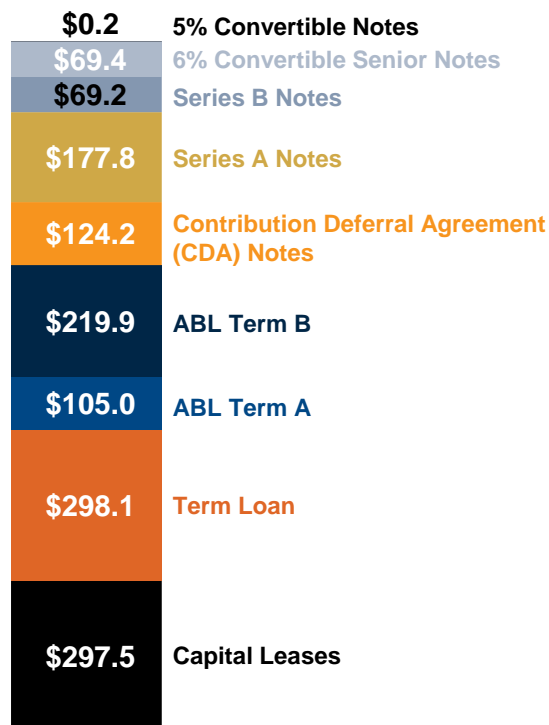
$0.2 5% Convertible Notes
$69.4 6% Convertible Senior Notes
$69.2 Series B Notes
$177.8 Series A Notes
$124.2 Contribution Deferral Agreement (CDA) Notes
$219.9 ABL Term B
$105.0 ABL Term A
$298.1 Term Loan
$297.5 Capital Leases